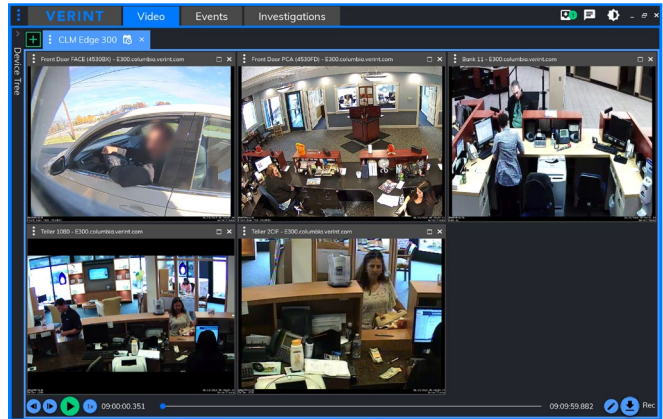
VERINT
Video
Events
Investigations
Device Tree
CLM Edge 300
Front Door FACE (4530BX) - E300.columbia.verint.com
Front Door PCA (4530FD) - E300.columbia.verint.com
Bank 11 - E300.columbia.verint.com
Teller 1080 - E300.columbia.verint.com
Teller 2CIF - E300.columbia.verint.com
09:00:00.351
09:09:59.882
Rec